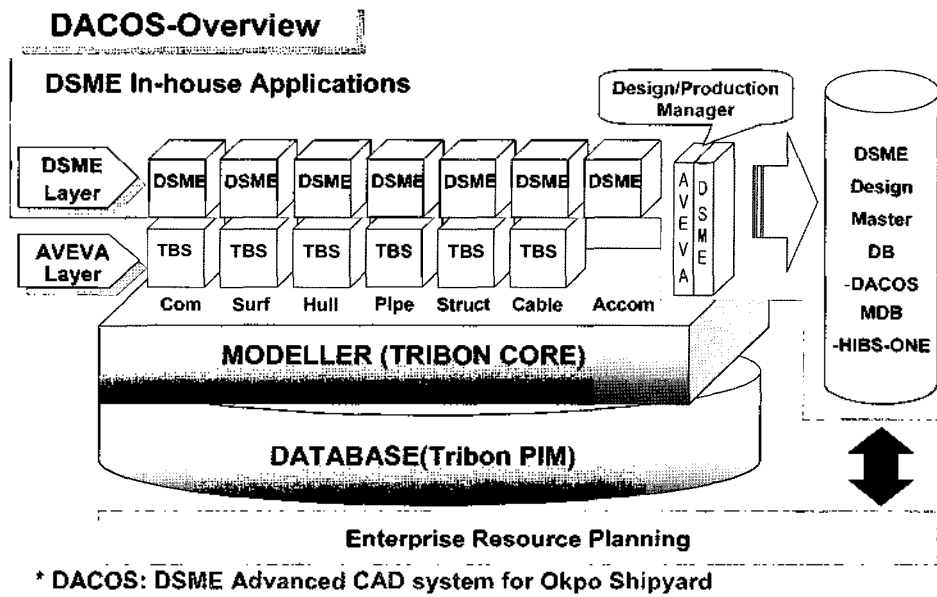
DACOS-Overview

DSME In-house Applications

Design/Production Manager

DSME Layer

DSME DSME DSME DSME DSME DSME DSME

AVEVA Layer

TBS TBS TBS TBS TBS TBS

A V E V A

D S M E

Com Surf Hull Pipe Struct Cable Accom

MODELLER (TRIBON CORE)

DATABASE(Tribon PIM)

DSME Design Master DB -DACOS MDB -HIBS-ONE

Enterprise Resource Planning

* DACOS: DSME Advanced CAD system for Okpo Shipyard